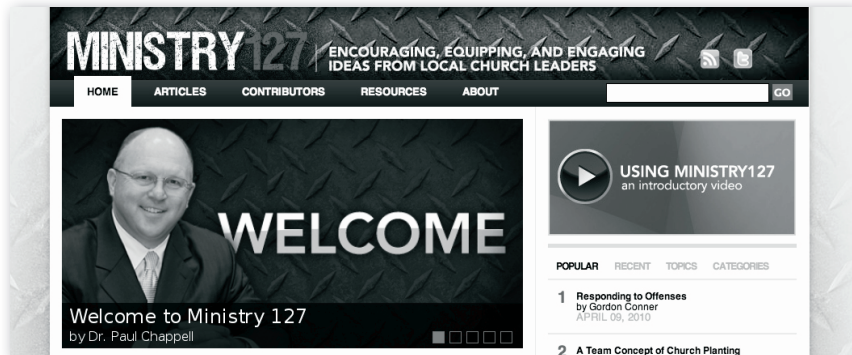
MINISTRY127
ENCOURAGING, EQUIPPING, AND ENGAGING IDEAS FROM LOCAL CHURCH LEADERS

HOME ARTICLES CONTRIBUTORS RESOURCES ABOUT GO

WELCOME
Welcome to Ministry 127
by Dr. Paul Chappell

USING MINISTRY127
an introductory video

POPULAR RECENT TOPICS CATEGORIES

1 Responding to Offenses
by Gordon Conner
APRIL 09, 2010

2 A Team Concept of Church Planting